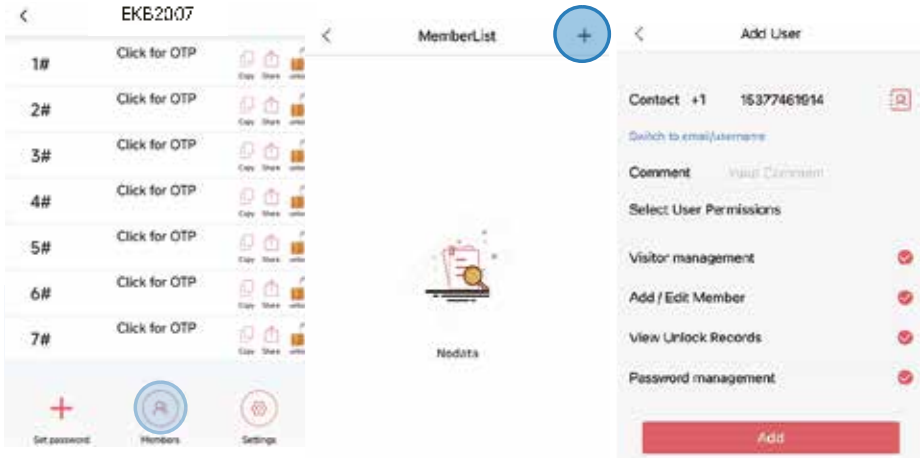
EKB2007

1# Click for OTP Copy Share unlock
2# Click for OTP Copy Share unlock
3# Click for OTP Copy Share unlock
4# Click for OTP Copy Share unlock
5# Click for OTP Copy Share unlock
6# Click for OTP Copy Share unlock
7# Click for OTP Copy Share unlock

Set password Members Settings

MemberList

Nodata

Add User

Contact +1 15377461914

Switch to email/username

Comment Your Comment

Select User Permissions

Visitor management

Add / Edit Member

View Unlock Records

Password management

Add